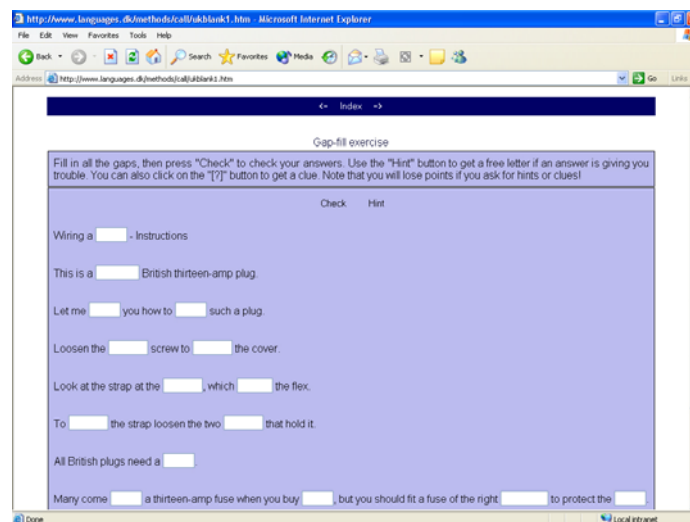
http://www.languages.dk/methods/call/ukblank1.htm - Microsoft Internet Explorer

File Edit View Favorites Tools Help

Back Search Favorites Media

Address http://www.languages.dk/methods/call/ukblank1.htm Go Links

<- Index ->

Gap-fill exercise

Fill in all the gaps, then press "Check" to check your answers. Use the "Hint" button to get a free letter if an answer is giving you trouble. You can also click on the "[?]" button to get a clue. Note that you will lose points if you ask for hints or clues!

Check Hint

Wiring a ____ - Instructions

This is a ____ British thirteen-amp plug.

Let me ____ you how to ____ such a plug.

Loosen the ____ screw to ____ the cover.

Look at the strap at the ____, which ____ the flex.

To ____ the strap loosen the two ____ that hold it.

All British plugs need a ____.

Many come ____ a thirteen-amp fuse when you buy ____, but you should fit a fuse of the right ____ to protect the ____.

Done Local intranet